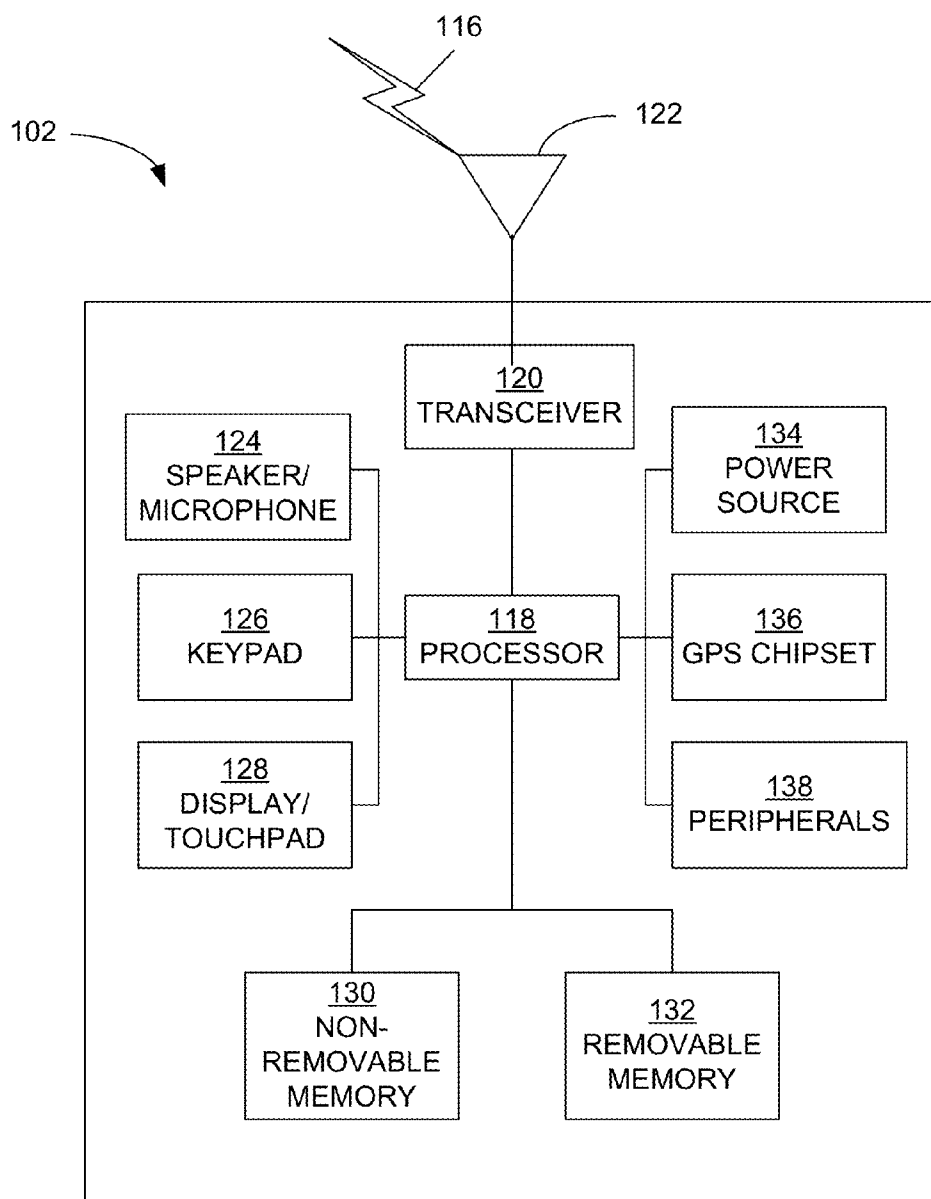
116

102

122

120
TRANSCEIVER

124
SPEAKER/
MICROPHONE

134
POWER
SOURCE

126
KEYPAD

118
PROCESSOR

136
GPS CHIPSET

128
DISPLAY/
TOUCHPAD

138
PERIPHERALS

130
NON-
REMOVABLE
MEMORY

132
REMOVABLE
MEMORY